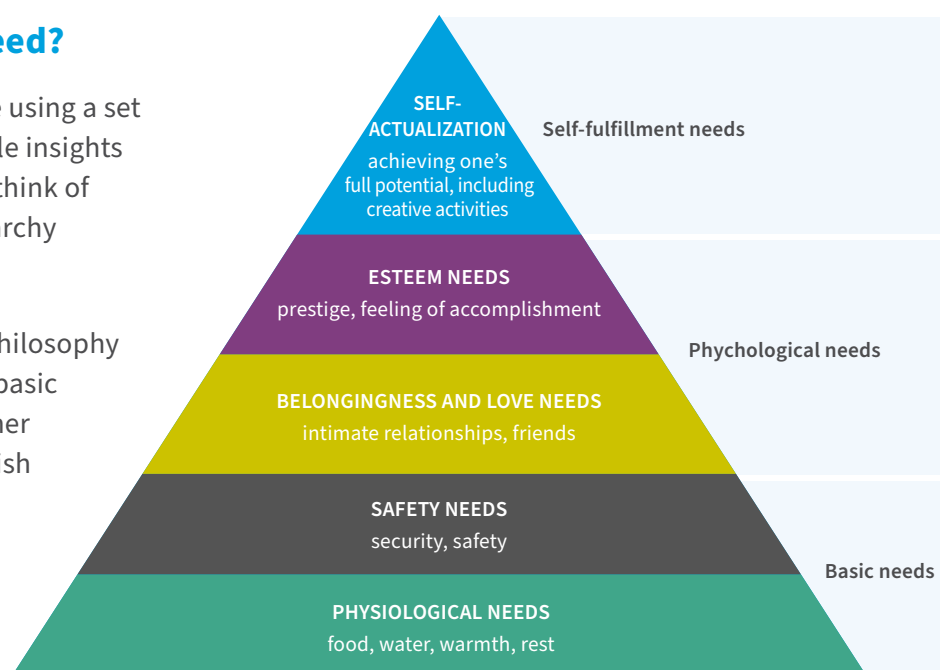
eed?

using a set
le insights
think of
rchy

hilosophy
basic
her
ish

SELF-ACTUALIZATION
achieving one's full potential, including creative activities

Self-fulfillment needs

ESTEEM NEEDS
prestige, feeling of accomplishment

Phychological needs

BELONGINGNESS AND LOVE NEEDS
intimate relationships, friends

SAFETY NEEDS
security, safety

Basic needs

PHYSIOLOGICAL NEEDS
food, water, warmth, rest